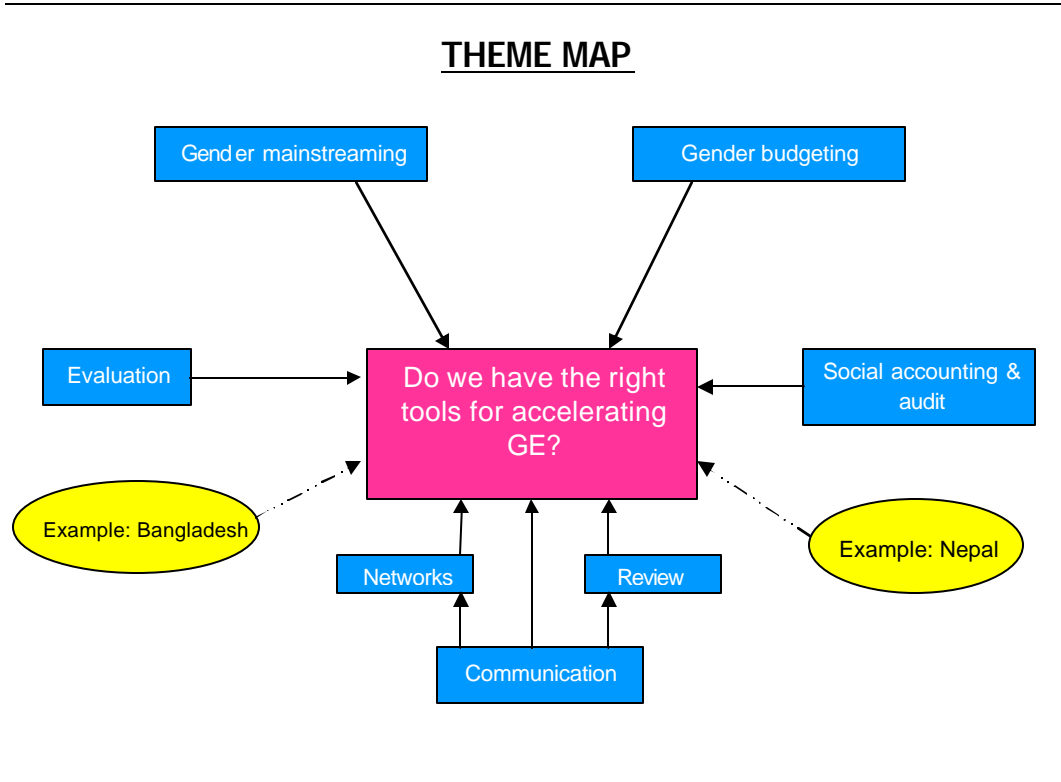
THEME MAP

Gender mainstreaming

Gender budgeting

Evaluation

Do we have the right tools for accelerating GE?

Social accounting & audit

Example: Bangladesh

Example: Nepal

Networks

Review

Communication